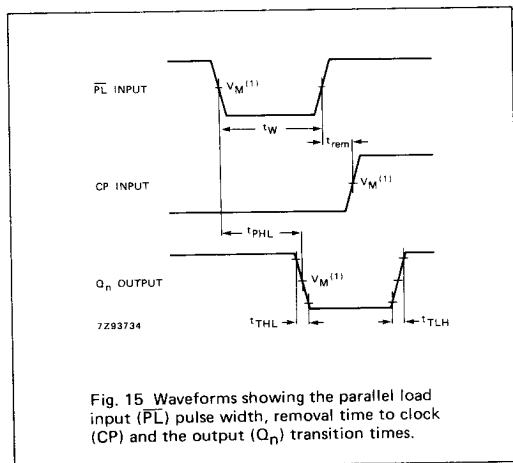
$\overline{PL}$ INPUT

$V_M{}^{(1)}$

$t_W$

$t_{rem}$

CP INPUT

$V_M{}^{(1)}$

$t_{PHL}$

$Q_n$ OUTPUT

$V_M{}^{(1)}$

7Z93734

$t_{THL}$

$t_{TLH}$

Fig. 15 Waveforms showing the parallel load input ($\overline{PL}$) pulse width, removal time to clock (CP) and the output ($Q_n$) transition times.